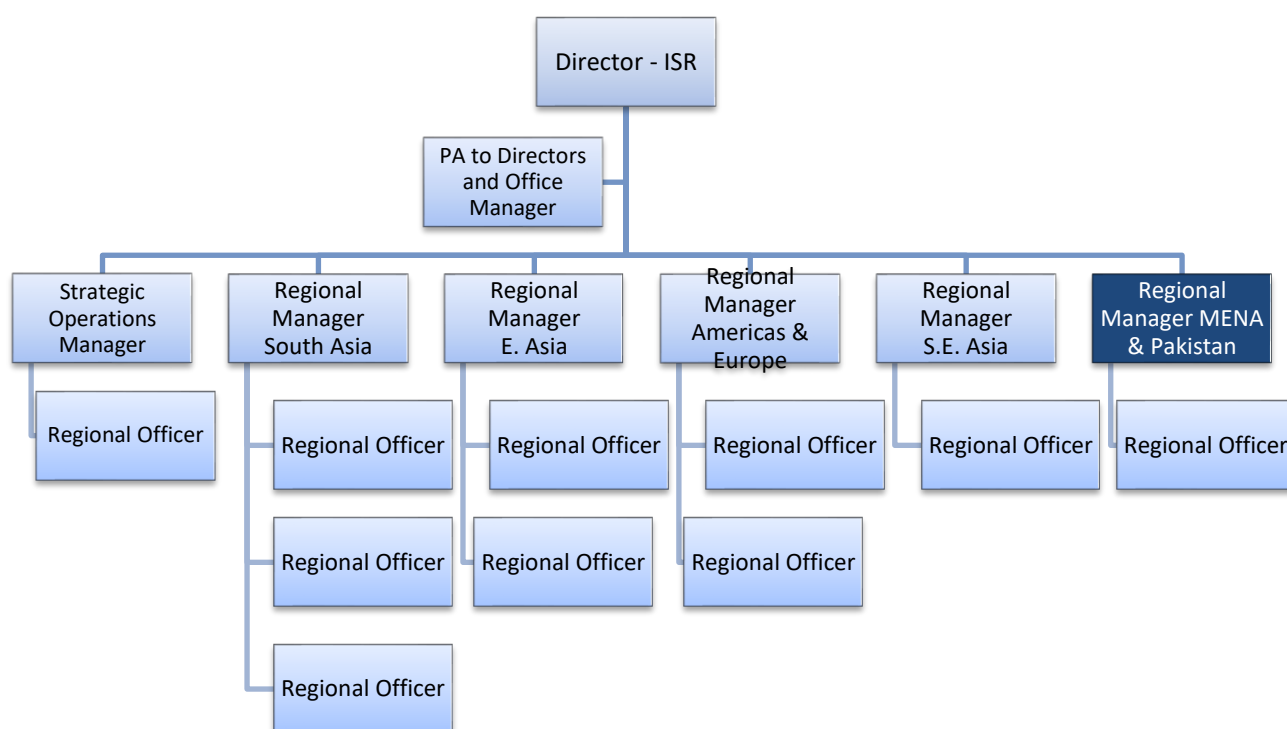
Director - ISR

PA to Directors and Office Manager

Strategic Operations Manager

Regional Officer

Regional Manager South Asia

Regional Officer

Regional Officer

Regional Officer

Regional Manager E. Asia

Regional Officer

Regional Officer

Regional Manager Americas & Europe

Regional Officer

Regional Officer

Regional Manager S.E. Asia

Regional Officer

Regional Manager MENA & Pakistan

Regional Officer